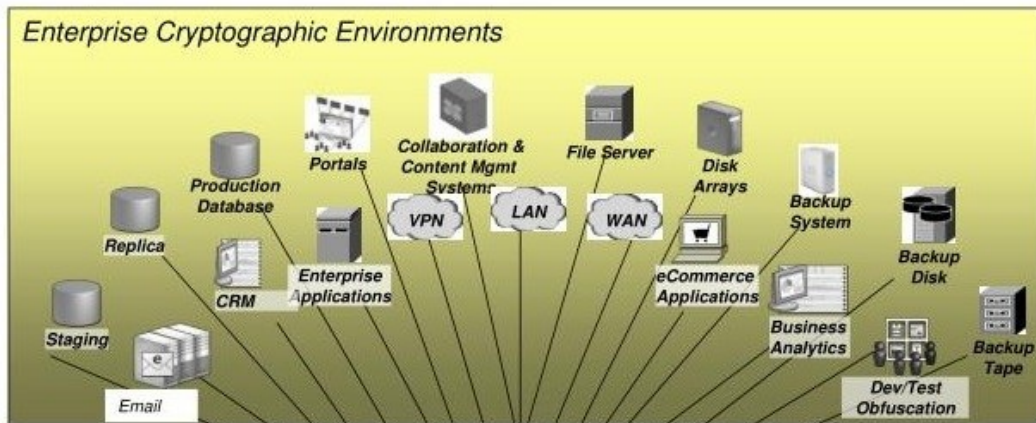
Enterprise Cryptographic Environments

Portals

Collaboration & Content Mgmt Systems

File Server

Disk Arrays

Production Database

Backup System

Replica

VPN

LAN

WAN

Backup Disk

CRM

Enterprise Applications

eCommerce Applications

Staging

Business Analytics

Backup Tape

Email

Dev/Test Obfuscation